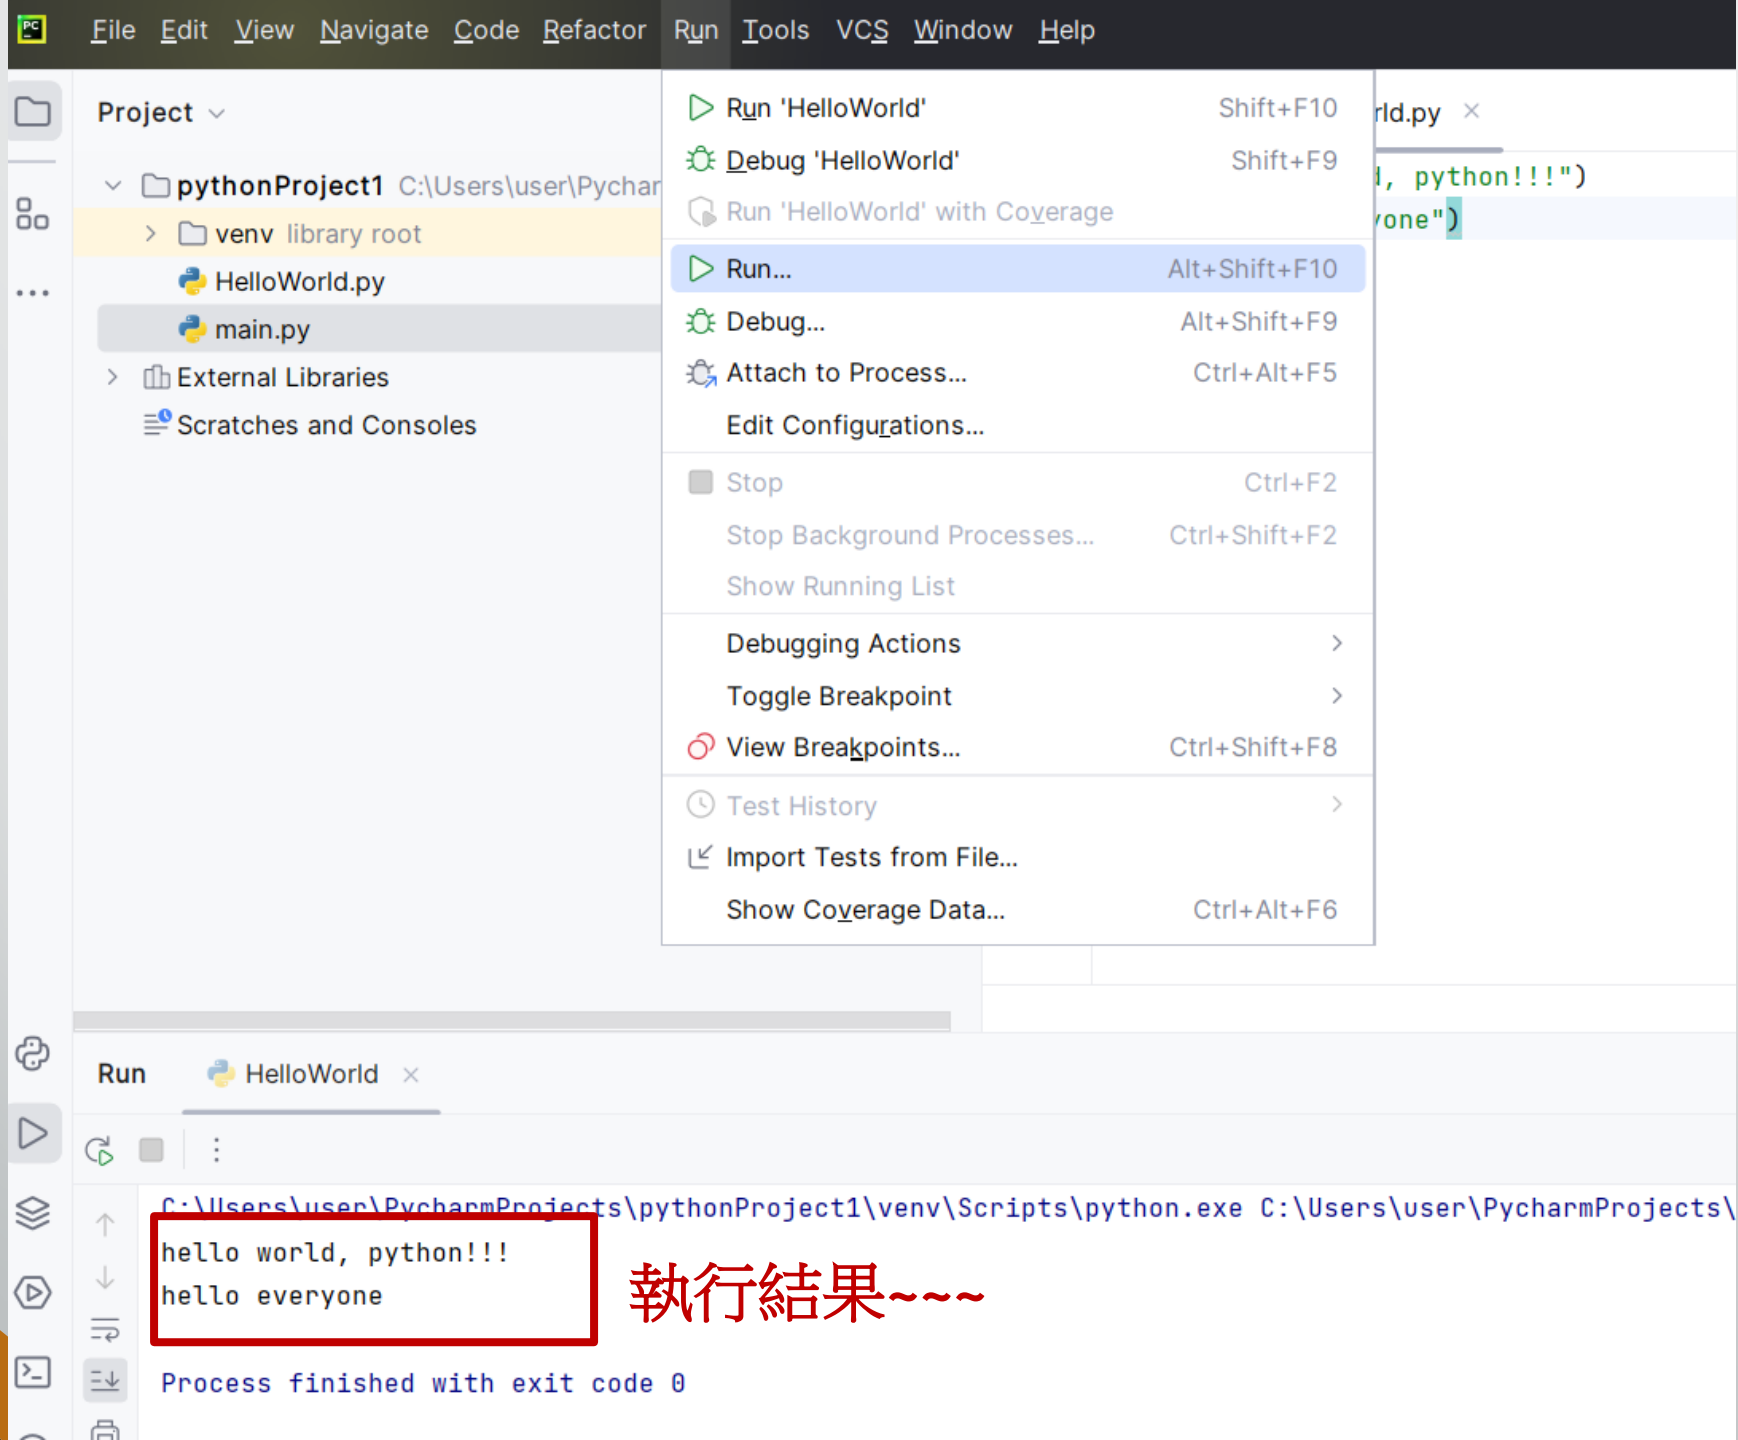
File Edit View Navigate Code Refactor Run Tools VCS Window Help

Project

pythonProject1 C:\Users\user\Pychar
venv library root
HelloWorld.py
main.py
External Libraries
Scratches and Consoles

Run 'HelloWorld' Shift+F10
Debug 'HelloWorld' Shift+F9
Run 'HelloWorld' with Coverage
Run... Alt+Shift+F10
Debug... Alt+Shift+F9
Attach to Process... Ctrl+Alt+F5
Edit Configurations...
Stop Ctrl+F2
Stop Background Processes... Ctrl+Shift+F2
Show Running List
Debugging Actions
Toggle Breakpoint
View Breakpoints... Ctrl+Shift+F8
Test History
Import Tests from File...
Show Coverage Data... Ctrl+Alt+F6

rld.py ×
l, python!!!")
yone")

Run HelloWorld ×

C:\Users\user\PycharmProjects\pythonProject1\venv\Scripts\python.exe C:\Users\user\PycharmProjects\
hello world, python!!!
hello everyone

執行結果~~~

Process finished with exit code 0